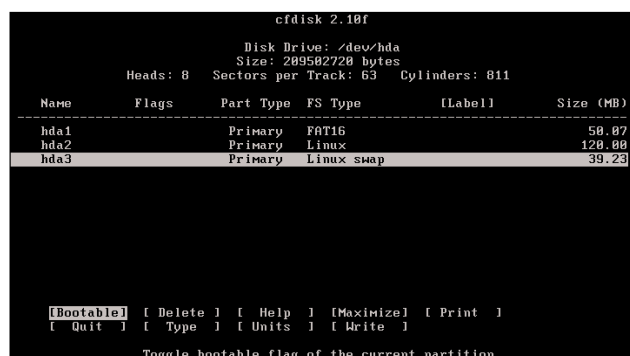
cfdisk 2.10f

Disk Drive: /dev/hda
Size: 209502720 bytes
Heads: 8   Sectors per Track: 63   Cylinders: 811

| Name | Flags | Part Type | FS Type | [Label] | Size (MB) |
|---|---|---|---|---|---|
| hda1 | | Primary | FAT16 | | 50.07 |
| hda2 | | Primary | Linux | | 120.00 |
| hda3 | | Primary | Linux swap | | 39.23 |

[Bootable]  [ Delete ]  [  Help  ]  [Maximize]  [ Print  ]
[  Quit  ]  [  Type  ]  [ Units  ]  [ Write  ]

Toggle bootable flag of the current partition